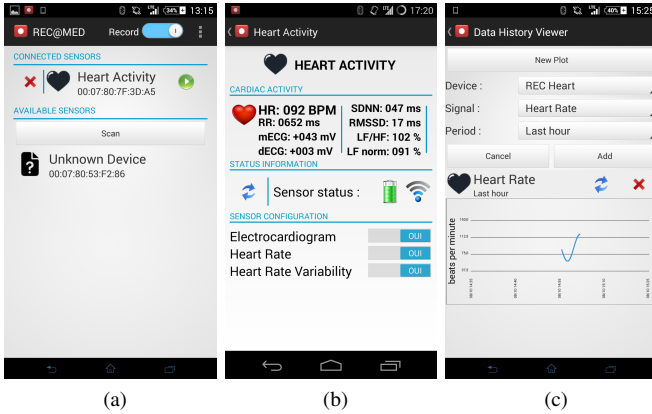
34% 13:15

REC@MED Record

CONNECTED SENSORS

Heart Activity
00:07:80:7F:3D:A5

AVAILABLE SENSORS

Scan

Unknown Device
00:07:80:53:F2:86

(a)

17:20

Heart Activity

HEART ACTIVITY

CARDIAC ACTIVITY

HR: 092 BPM
RR: 0652 ms
mECG: +043 mV
dECG: +003 mV

SDNN: 047 ms
RMSSD: 17 ms
LF/HF: 102 %
LF norm: 091 %

STATUS INFORMATION

Sensor status :

SENSOR CONFIGURATION

| Electrocardiogram | OUI |
|---|---|
| Heart Rate | OUI |
| Heart Rate Variability | OUI |

(b)

40% 15:25

Data History Viewer

New Plot

Device : REC Heart
Signal : Heart Rate
Period : Last hour

Cancel Add

Heart Rate
Last hour

beats per minute

(c)